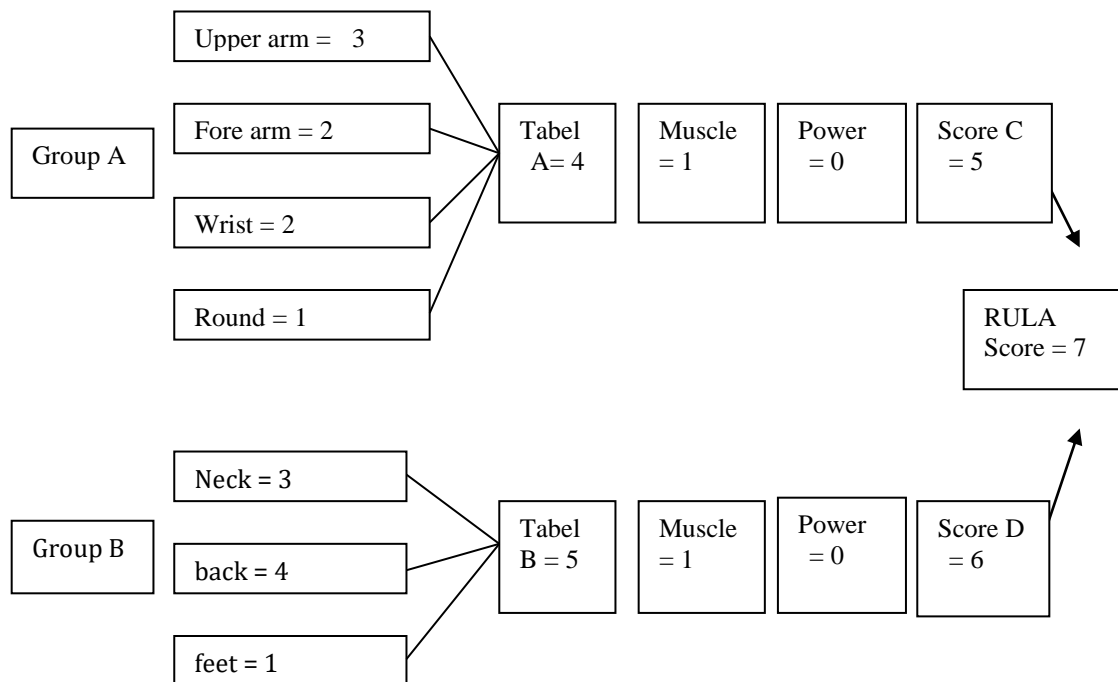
Group A

Upper arm = 3

Fore arm = 2

Wrist = 2

Round = 1

Tabel A= 4

Muscle = 1

Power = 0

Score C = 5

RULA Score = 7

Group B

Neck = 3

back = 4

feet = 1

Tabel B = 5

Muscle = 1

Power = 0

Score D = 6